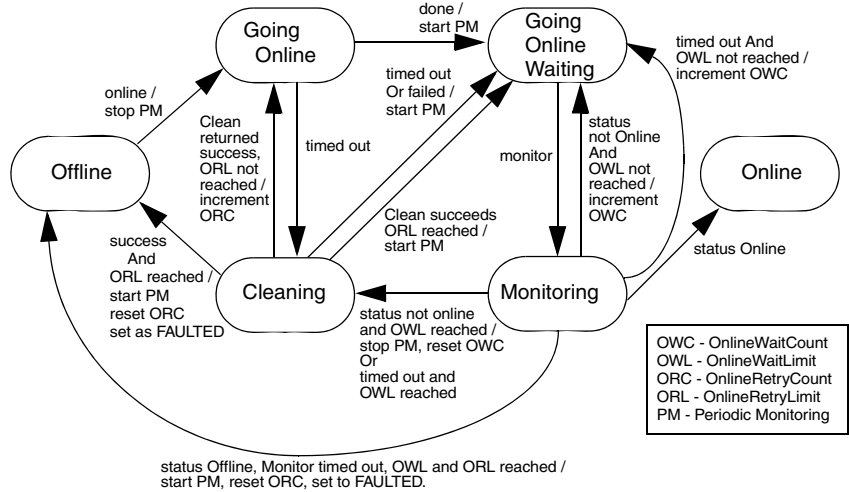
Going Online

done / start PM

Going Online Waiting

timed out And OWL not reached / increment OWC

online / stop PM

timed out Or failed / start PM

Offline

Clean returned success, ORL not reached / increment ORC

timed out

monitor

status not Online And OWL not reached / increment OWC

Online

Clean succeeds ORL reached / start PM

status Online

success And ORL reached / start PM reset ORC set as FAULTED

Cleaning

Monitoring

status not online and OWL reached / stop PM, reset OWC Or timed out and OWL reached

OWC - OnlineWaitCount
OWL - OnlineWaitLimit
ORC - OnlineRetryCount
ORL - OnlineRetryLimit
PM - Periodic Monitoring

status Offline, Monitor timed out, OWL and ORL reached / start PM, reset ORC, set to FAULTED.